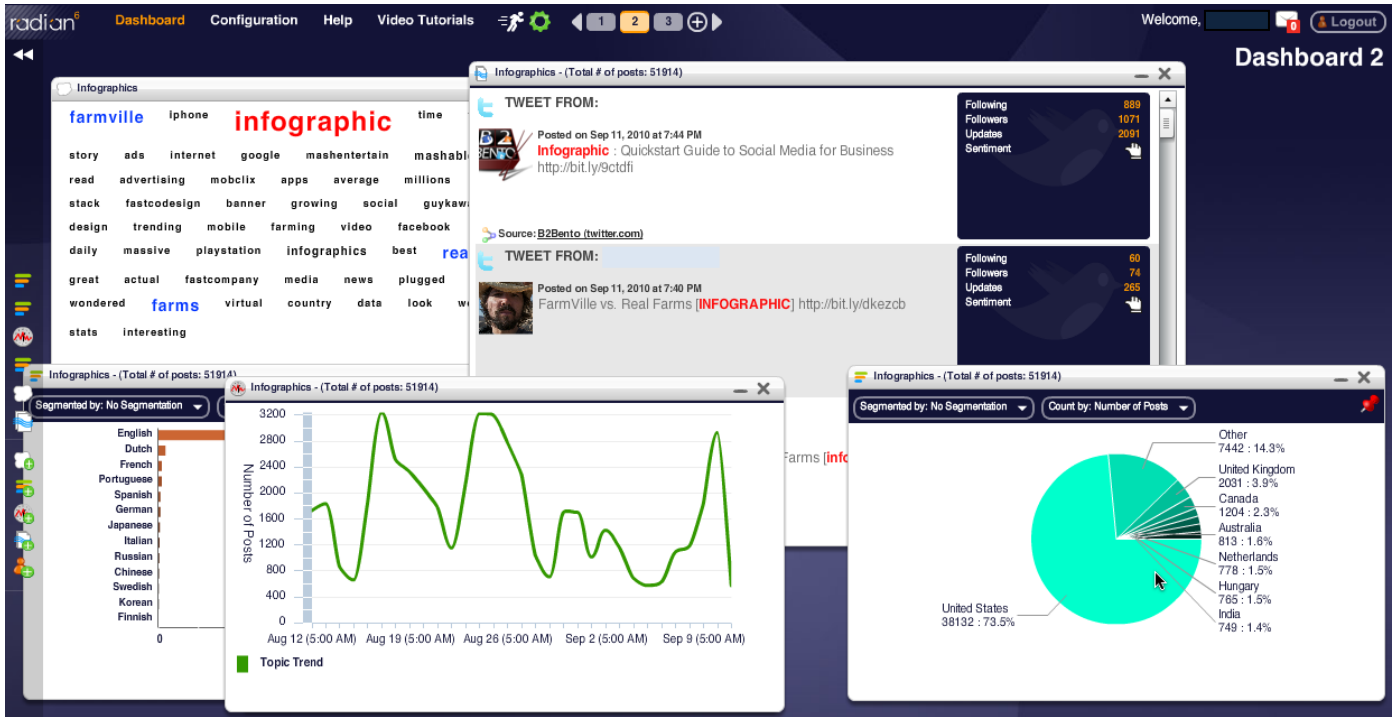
radian6 Dashboard Configuration Help Video Tutorials 1 2 3 Welcome, 0 Logout

Dashboard 2

Infographics

farmville iphone infographic time
story ads internet google mashentertain mashabl
read advertising mobclix apps average millions
stack fastcodesign banner growing social guykaw
design trending mobile farming video facebook
daily massive playstation infographics best rea
great actual fastcompany media news plugged
wondered farms virtual country data look w
stats interesting

Infographics - (Total # of posts: 51914)

TWEET FROM:

Posted on Sep 11, 2010 at 7:44 PM
Infographic : Quickstart Guide to Social Media for Business http://bit.ly/9ctdfi

Source: B2Bento (twitter.com)

| Following | 889 |
|---|---|
| Followers | 1071 |
| Updates | 2091 |
| Sentiment | |

TWEET FROM:

Posted on Sep 11, 2010 at 7:40 PM
FarmVille vs. Real Farms [INFOGRAPHIC] http://bit.ly/dkezcb

| Following | 60 |
|---|---|
| Followers | 74 |
| Updates | 265 |
| Sentiment | |

Farms [info

Infographics - (Total # of posts: 51914)
Segmented by: No Segmentation

English
Dutch
French
Portuguese
Spanish
German
Japanese
Italian
Russian
Chinese
Swedish
Korean
Finnish
0

Infographics - (Total # of posts: 51914)

3200
2800
2400
2000
1600
1200
800
400
0
Number of Posts
Aug 12 (5:00 AM) Aug 19 (5:00 AM) Aug 26 (5:00 AM) Sep 2 (5:00 AM) Sep 9 (5:00 AM)
Topic Trend

Infographics - (Total # of posts: 51914)
Segmented by: No Segmentation Count by: Number of Posts

Other
7442 : 14.3%
United Kingdom
2031 : 3.9%
Canada
1204 : 2.3%
Australia
813 : 1.6%
Netherlands
778 : 1.5%
Hungary
765 : 1.5%
India
749 : 1.4%
United States
38132 : 73.5%